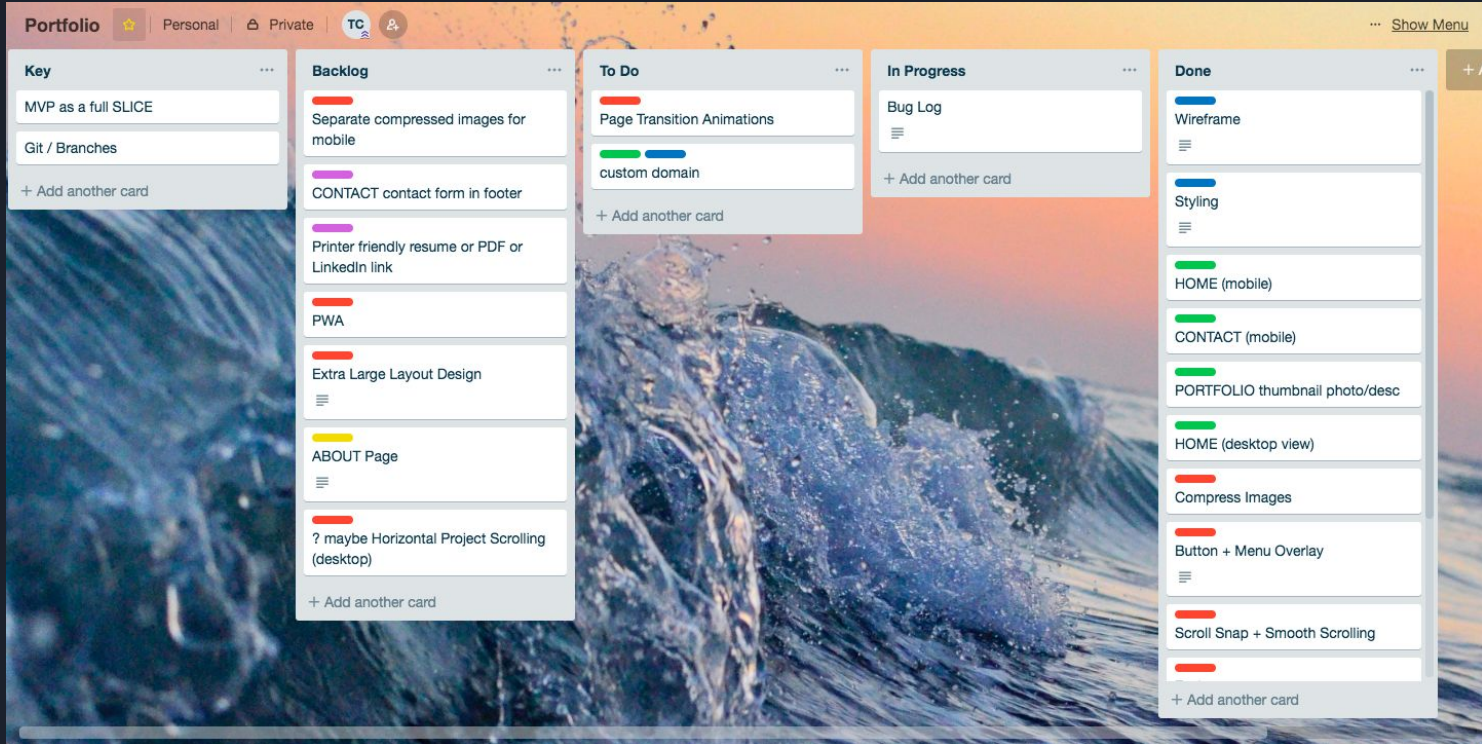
Portfolio Personal Private TC ··· Show Menu

Key ···
MVP as a full SLICE
Git / Branches
+ Add another card

Backlog ···
Separate compressed images for mobile
CONTACT contact form in footer
Printer friendly resume or PDF or LinkedIn link
PWA
Extra Large Layout Design
ABOUT Page
? maybe Horizontal Project Scrolling (desktop)
+ Add another card

To Do ···
Page Transition Animations
custom domain
+ Add another card

In Progress ···
Bug Log
+ Add another card

Done ···
Wireframe
Styling
HOME (mobile)
CONTACT (mobile)
PORTFOLIO thumbnail photo/desc
HOME (desktop view)
Compress Images
Button + Menu Overlay
Scroll Snap + Smooth Scrolling
+ Add another card

+ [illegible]